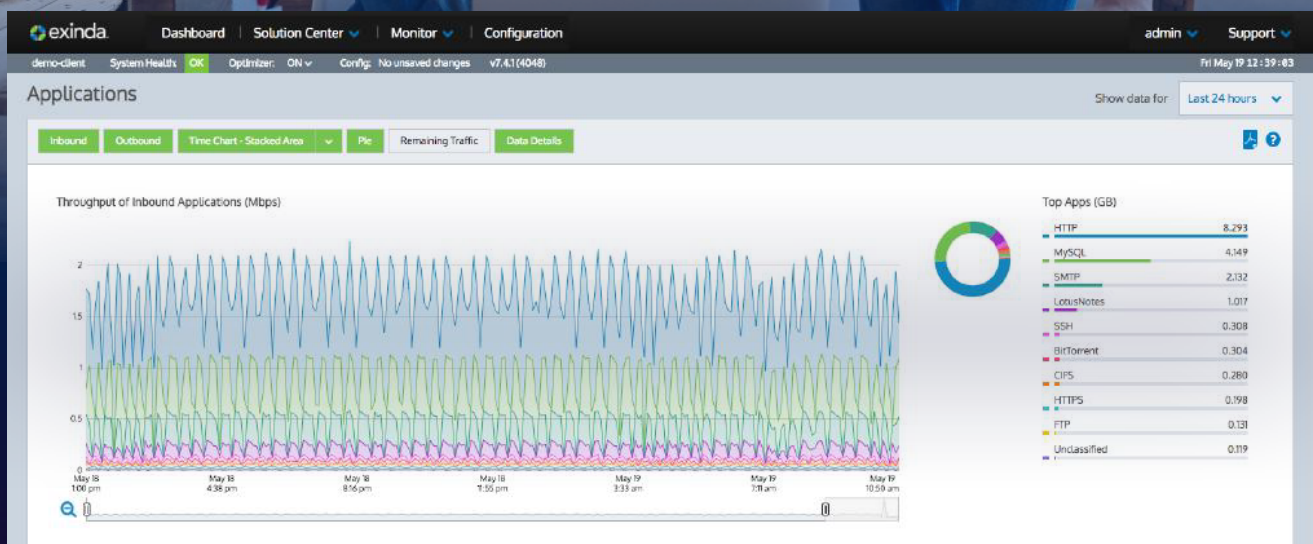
exinda Dashboard | Solution Center | Monitor | Configuration admin Support

demo-client System Health OK Optimizer: ON Config: No unsaved changes v7.4.1 (4048) Fri May 19 12:39:03

Applications

Show data for Last 24 hours

Inbound Outbound Time Chart - Stacked Area Pie Remaining Traffic Data Details

Throughput of Inbound Applications (Mbps)

2
1.5
1
0.5
0

May 18 1:00 pm
May 18 4:38 pm
May 18 8:16 pm
May 18 11:55 pm
May 19 3:33 am
May 19 7:11 am
May 19 10:50 am

Top Apps (GB)

| | |
|---|---|
| HTTP | 8.293 |
| MySQL | 4.149 |
| SMTP | 2.132 |
| LotusNotes | 1.017 |
| SSH | 0.308 |
| BitTorrent | 0.304 |
| CIFS | 0.280 |
| HTTPS | 0.198 |
| FTP | 0.131 |
| Unclassified | 0.119 |